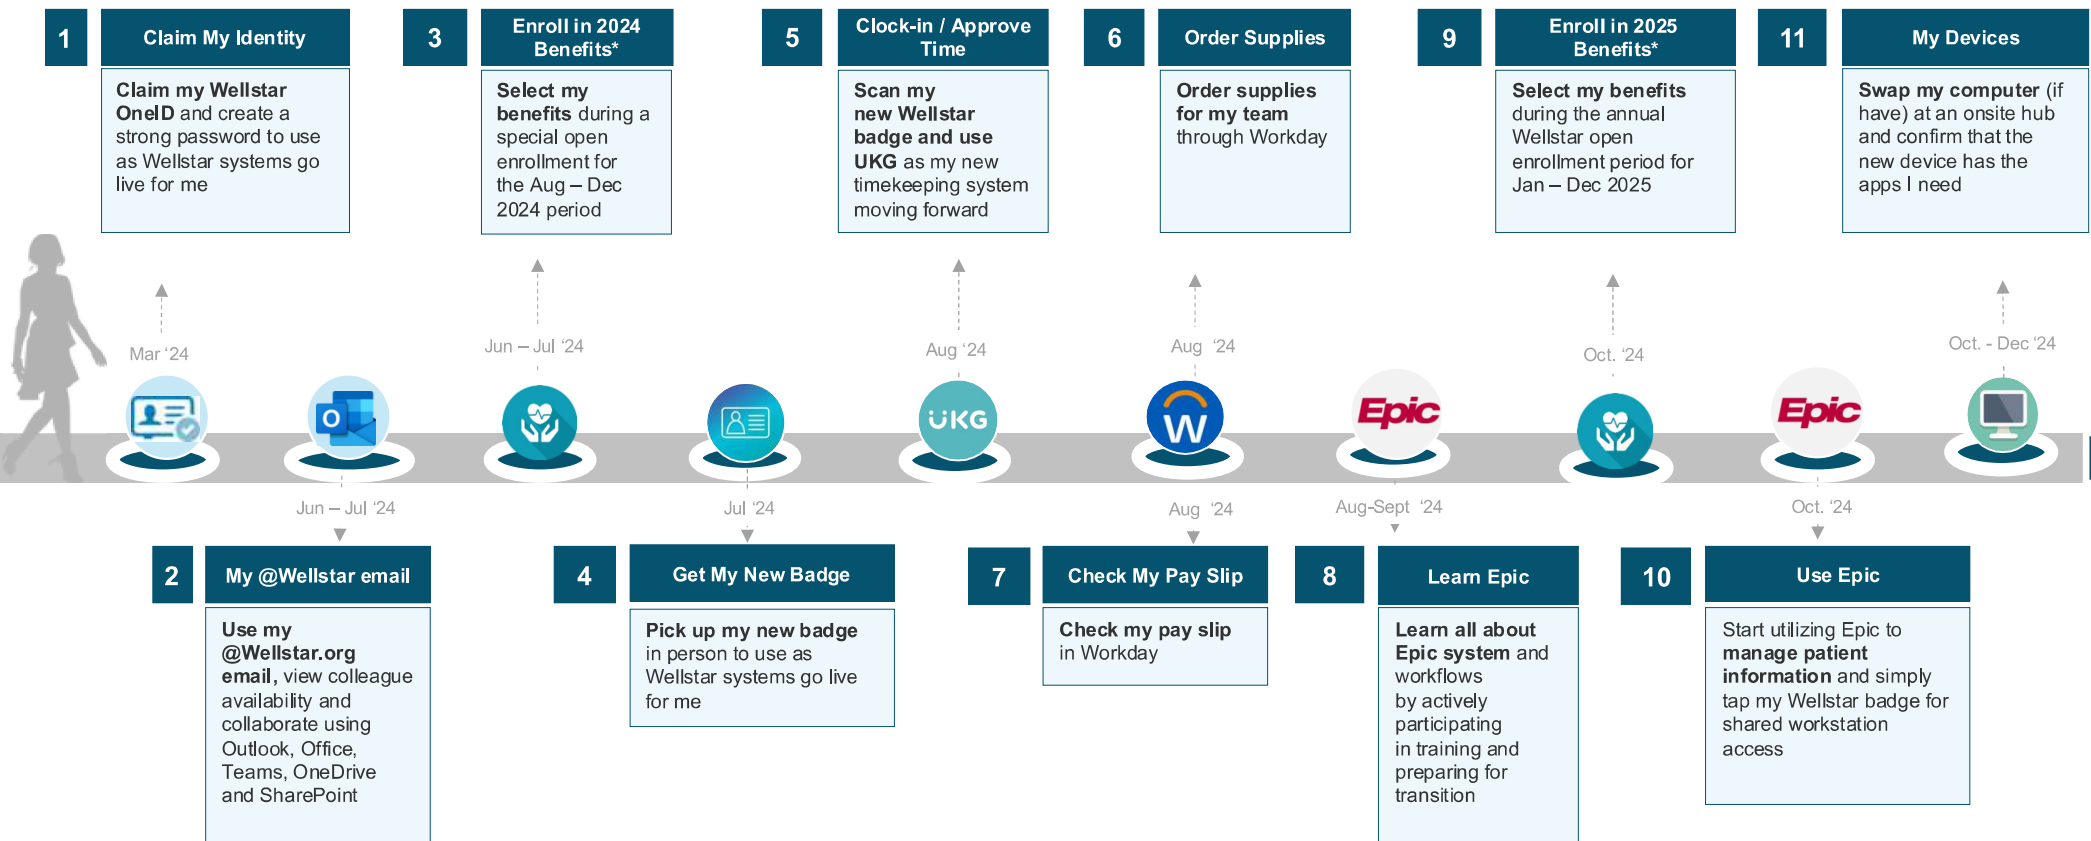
1 Claim My Identity

Claim my Wellstar OneID and create a strong password to use as Wellstar systems go live for me

Mar '24

3 Enroll in 2024 Benefits*

Select my benefits during a special open enrollment for the Aug – Dec 2024 period

Jun – Jul '24

5 Clock-in / Approve Time

Scan my new Wellstar badge and use UKG as my new timekeeping system moving forward

Aug '24

6 Order Supplies

Order supplies for my team through Workday

Aug '24

9 Enroll in 2025 Benefits*

Select my benefits during the annual Wellstar open enrollment period for Jan – Dec 2025

Oct. '24

11 My Devices

Swap my computer (if have) at an onsite hub and confirm that the new device has the apps I need

Oct. - Dec '24

UKG

Epic

Epic

Jun – Jul '24

2 My @Wellstar email

Use my @Wellstar.org email, view colleague availability and collaborate using Outlook, Office, Teams, OneDrive and SharePoint

Jul '24

4 Get My New Badge

Pick up my new badge in person to use as Wellstar systems go live for me

Aug '24

7 Check My Pay Slip

Check my pay slip in Workday

Aug-Sept '24

8 Learn Epic

Learn all about Epic system and workflows by actively participating in training and preparing for transition

Oct. '24

10 Use Epic

Start utilizing Epic to manage patient information and simply tap my Wellstar badge for shared workstation access